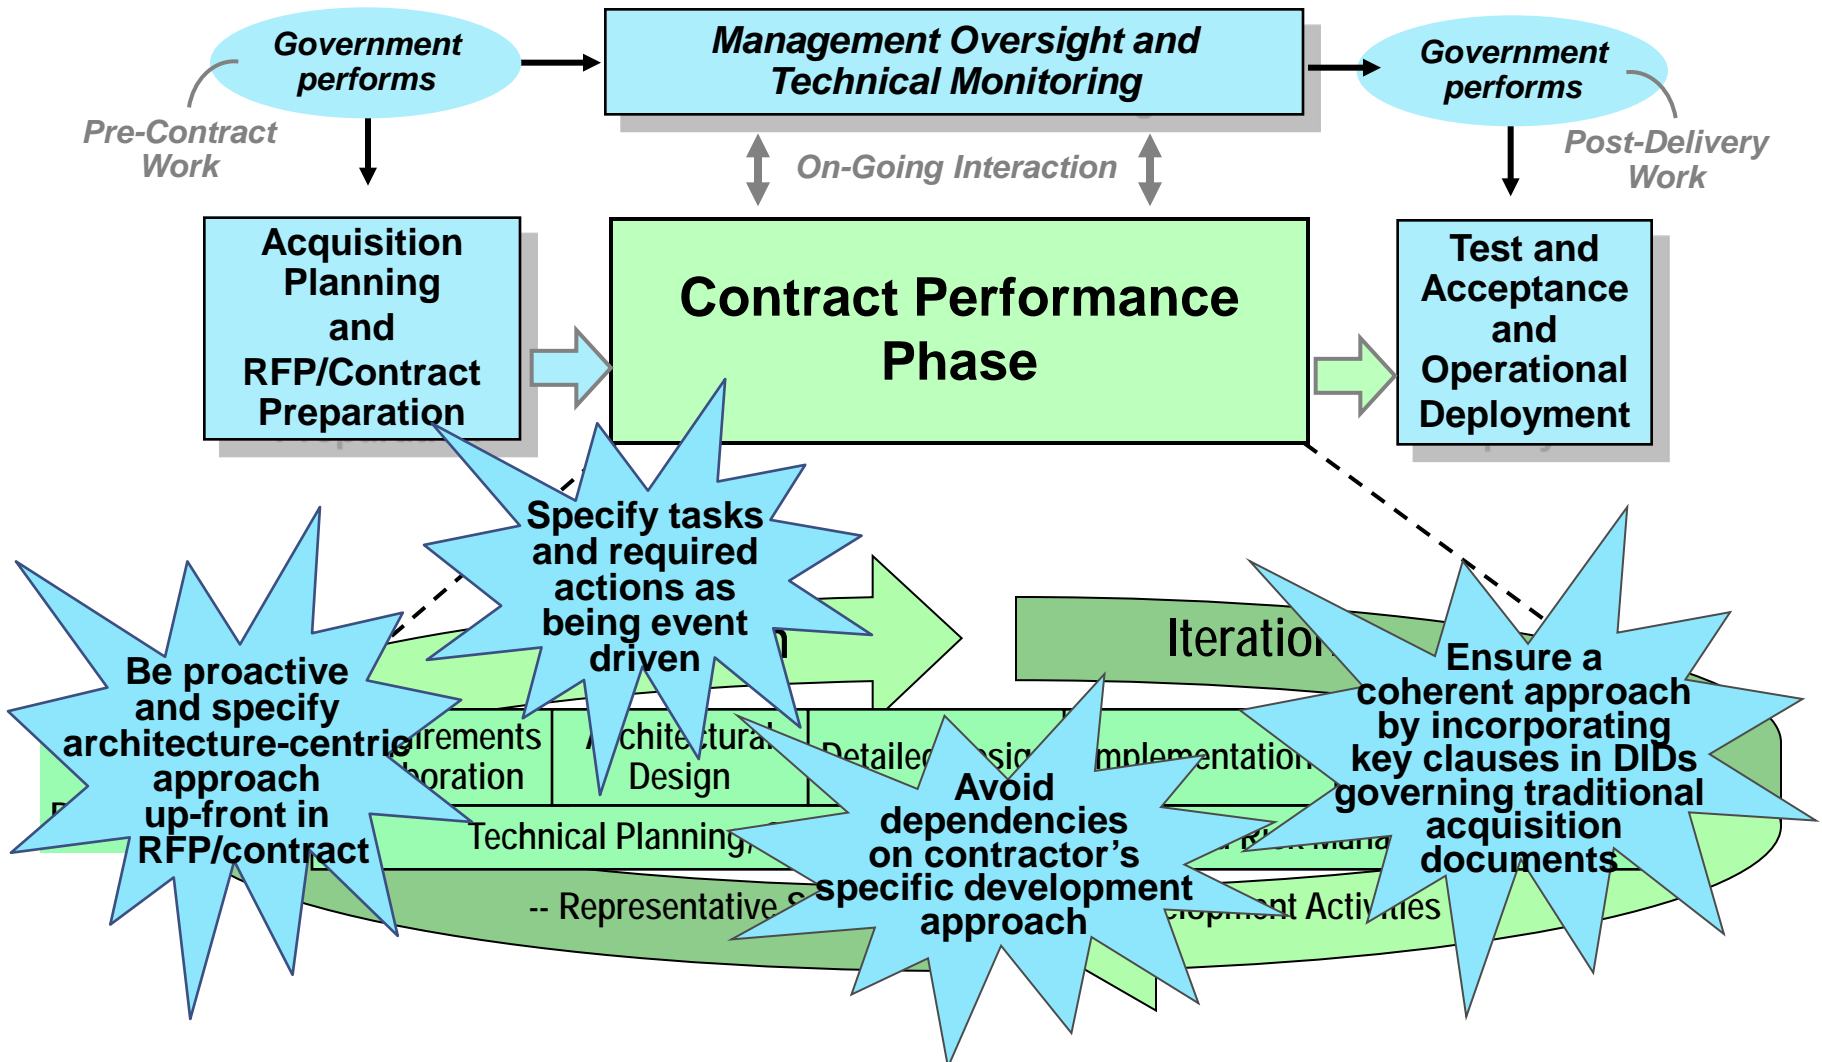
Government performs

Pre-Contract Work

Management Oversight and Technical Monitoring

Government performs

Post-Delivery Work

On-Going Interaction

Acquisition Planning and RFP/Contract Preparation

Contract Performance Phase

Test and Acceptance and Operational Deployment

Specify tasks and required actions as being event driven

Iteration

Be proactive and specify architecture-centric approach up-front in RFP/contract

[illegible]irements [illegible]oration

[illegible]chitectural Design

Detailed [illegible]sig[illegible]

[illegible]mplementation

Technical Planning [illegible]

Avoid dependencies on contractor's specific development approach

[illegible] Risk Mana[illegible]

-- Representative S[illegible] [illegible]lopment Activ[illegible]ties

Ensure a coherent approach by incorporating key clauses in DIDs governing traditional acquisition documents